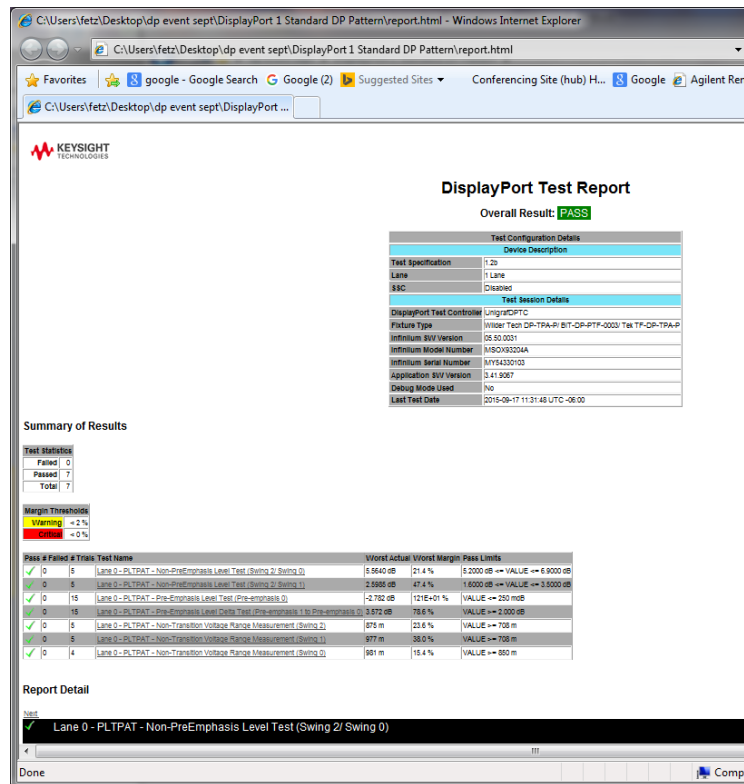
C:\Users\fetz\Desktop\dp event sept\DisplayPort 1 Standard DP Pattern\report.html - Windows Internet Explorer

C:\Users\fetz\Desktop\dp event sept\DisplayPort 1 Standard DP Pattern\report.html

Favorites | google - Google Search | Google (2) | Suggested Sites | Conferencing Site (hub) H... | Google | Agilent Rer

C:\Users\fetz\Desktop\dp event sept\DisplayPort ...

KEYSIGHT TECHNOLOGIES

DisplayPort Test Report

Overall Result: PASS

| Test Configuration Details | |
|---|---|
| Device Description | |
| Test Specification | 1.2b |
| Lane | 1 Lane |
| SSC | Disabled |
| Test Session Details | |
| DisplayPort Test Controller | UnigrafDPTC |
| Fixture Type | Wilder Tech DP-TPA-P/ BIT-DP-PTF-0003/ Tek TF-DP-TPA-P |
| Infiniium SW Version | 05.50.0031 |
| Infiniium Model Number | MSOX93204A |
| Infiniium Serial Number | MY54330103 |
| Application SW Version | 3.41.9067 |
| Debug Mode Used | No |
| Last Test Date | 2015-09-17 11:31:48 UTC -06:00 |

Summary of Results

| Test Statistics | |
|---|---|
| Failed | 0 |
| Passed | 7 |
| Total | 7 |

| Margin Thresholds | |
|---|---|
| Warning | < 2 % |
| Critical | < 0 % |

| Pass | # Failed | # Trials | Test Name | Worst Actual | Worst Margin | Pass Limits |
|---|---|---|---|---|---|---|
| ✓ | 0 | 5 | Lane 0 - PLTPAT - Non-PreEmphasis Level Test (Swing 2/ Swing 0) | 5.5640 dB | 21.4 % | 5.2000 dB <= VALUE <= 6.9000 dB |
| ✓ | 0 | 5 | Lane 0 - PLTPAT - Non-PreEmphasis Level Test (Swing 2/ Swing 1) | 2.5988 dB | 47.4 % | 1.6000 dB <= VALUE <= 3.5000 dB |
| ✓ | 0 | 15 | Lane 0 - PLTPAT - Pre-Emphasis Level Test (Pre-emphasis 0) | -2.782 dB | 121E+01 % | VALUE <= 250 mdB |
| ✓ | 0 | 15 | Lane 0 - PLTPAT - Pre-Emphasis Level Delta Test (Pre-emphasis 1 to Pre-emphasis 0) | 3.572 dB | 78.6 % | VALUE >= 2.000 dB |
| ✓ | 0 | 5 | Lane 0 - PLTPAT - Non-Transition Voltage Range Measurement (Swing 2) | 875 m | 23.6 % | VALUE >= 708 m |
| ✓ | 0 | 5 | Lane 0 - PLTPAT - Non-Transition Voltage Range Measurement (Swing 1) | 977 m | 38.0 % | VALUE >= 708 m |
| ✓ | 0 | 4 | Lane 0 - PLTPAT - Non-Transition Voltage Range Measurement (Swing 0) | 981 m | 15.4 % | VALUE >= 850 m |

Report Detail

Next

Lane 0 - PLTPAT - Non-PreEmphasis Level Test (Swing 2/ Swing 0)

Done | Comp